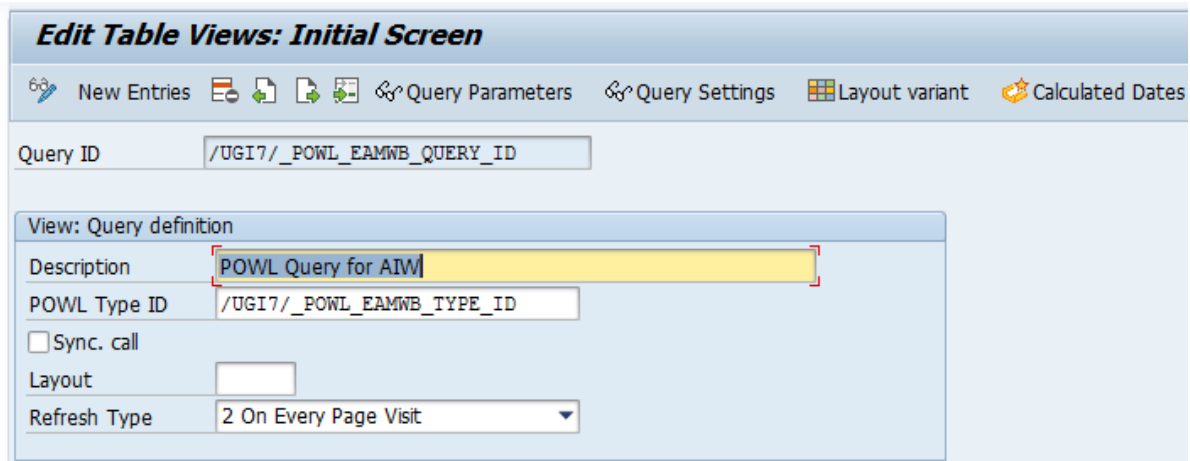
Edit Table Views: Initial Screen

New Entries Query Parameters Query Settings Layout variant Calculated Dates

Query ID /UGI7/_POWL_EAMWB_QUERY_ID

View: Query definition

Description POWL Query for AIW
POWL Type ID /UGI7/_POWL_EAMWB_TYPE_ID
Sync. call
Layout
Refresh Type 2 On Every Page Visit